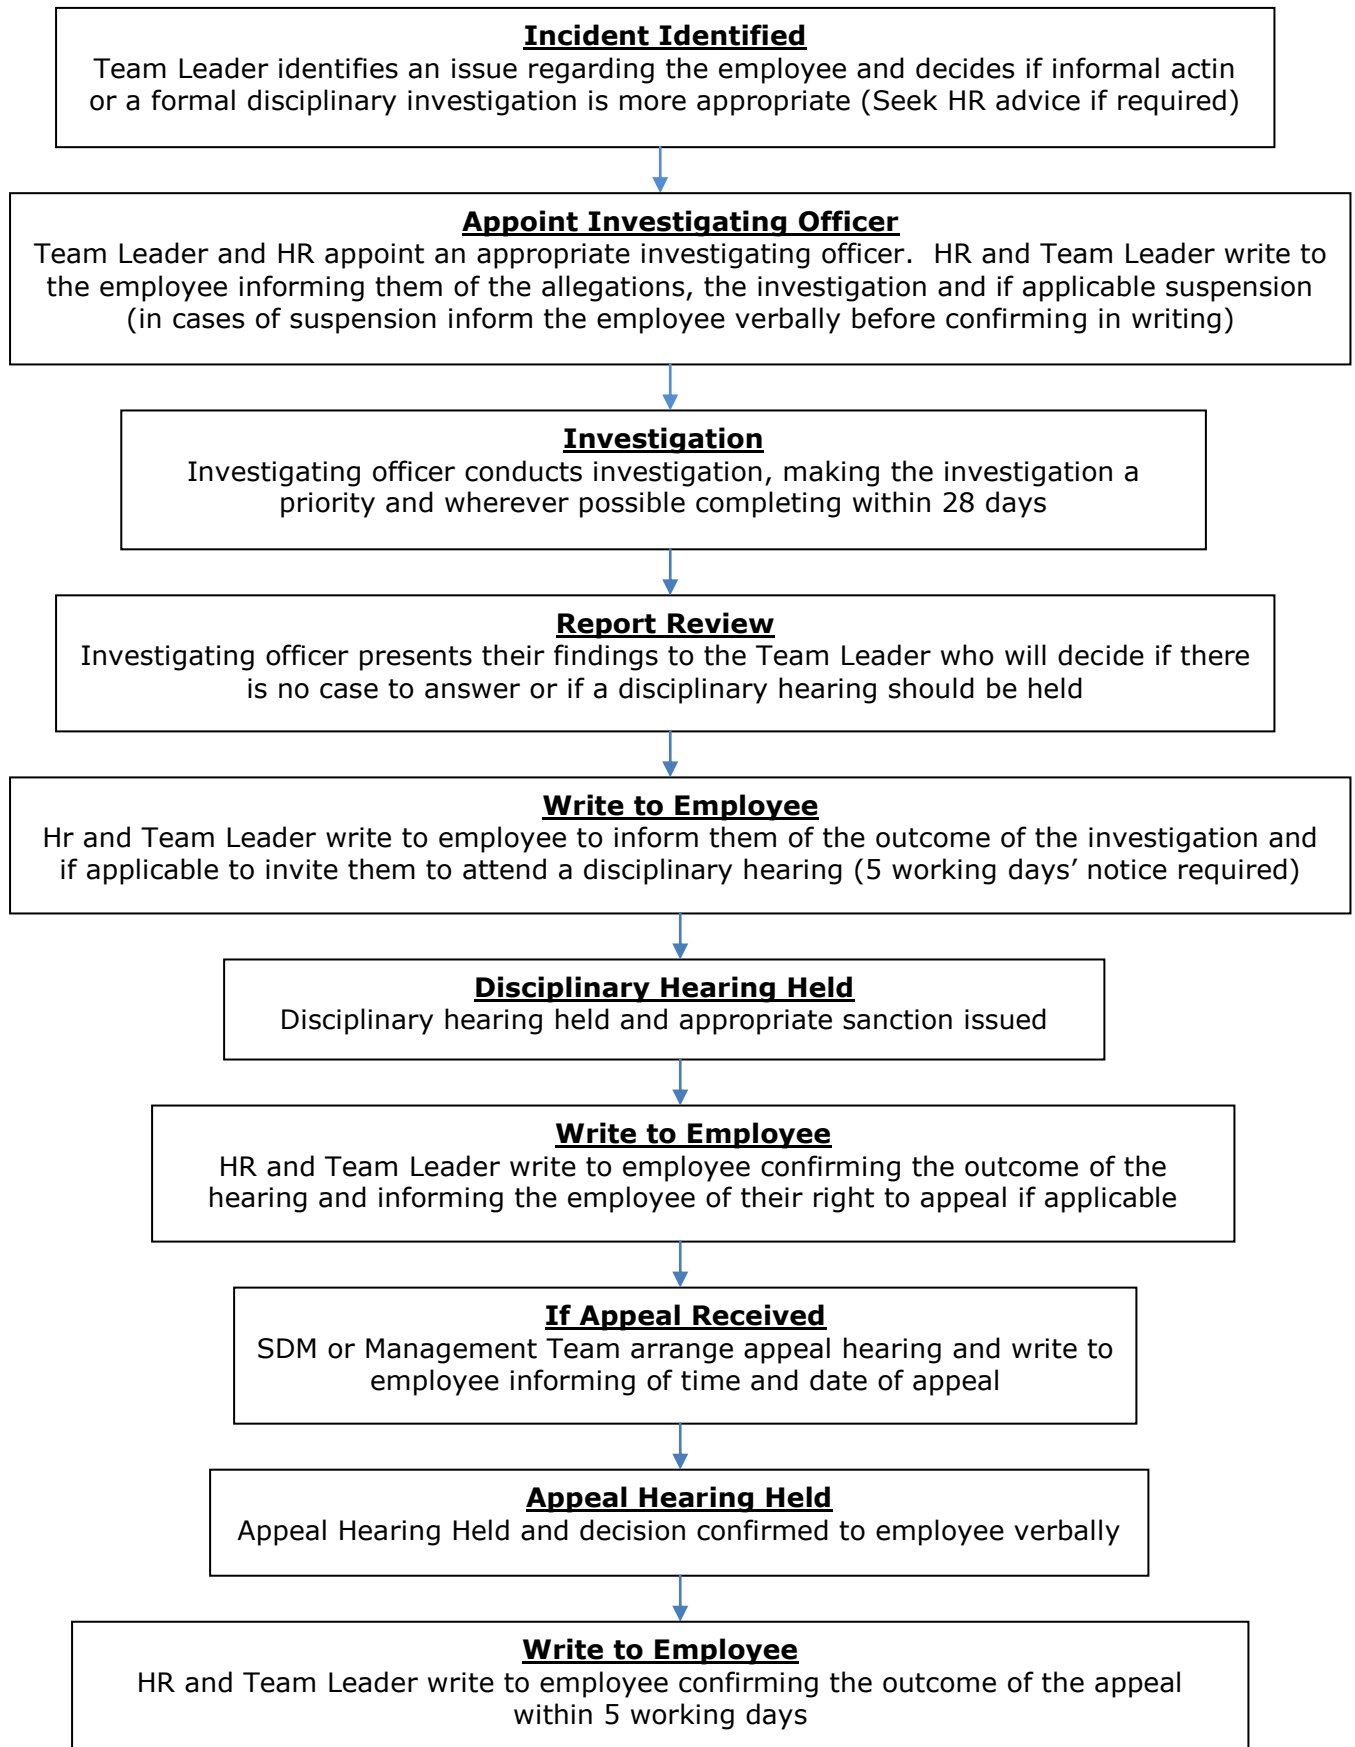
Incident Identified
Team Leader identifies an issue regarding the employee and decides if informal actin or a formal disciplinary investigation is more appropriate (Seek HR advice if required)

Appoint Investigating Officer
Team Leader and HR appoint an appropriate investigating officer. HR and Team Leader write to the employee informing them of the allegations, the investigation and if applicable suspension (in cases of suspension inform the employee verbally before confirming in writing)

Investigation
Investigating officer conducts investigation, making the investigation a priority and wherever possible completing within 28 days

Report Review
Investigating officer presents their findings to the Team Leader who will decide if there is no case to answer or if a disciplinary hearing should be held

Write to Employee
Hr and Team Leader write to employee to inform them of the outcome of the investigation and if applicable to invite them to attend a disciplinary hearing (5 working days' notice required)

Disciplinary Hearing Held
Disciplinary hearing held and appropriate sanction issued

Write to Employee
HR and Team Leader write to employee confirming the outcome of the hearing and informing the employee of their right to appeal if applicable

If Appeal Received
SDM or Management Team arrange appeal hearing and write to employee informing of time and date of appeal

Appeal Hearing Held
Appeal Hearing Held and decision confirmed to employee verbally

Write to Employee
HR and Team Leader write to employee confirming the outcome of the appeal within 5 working days